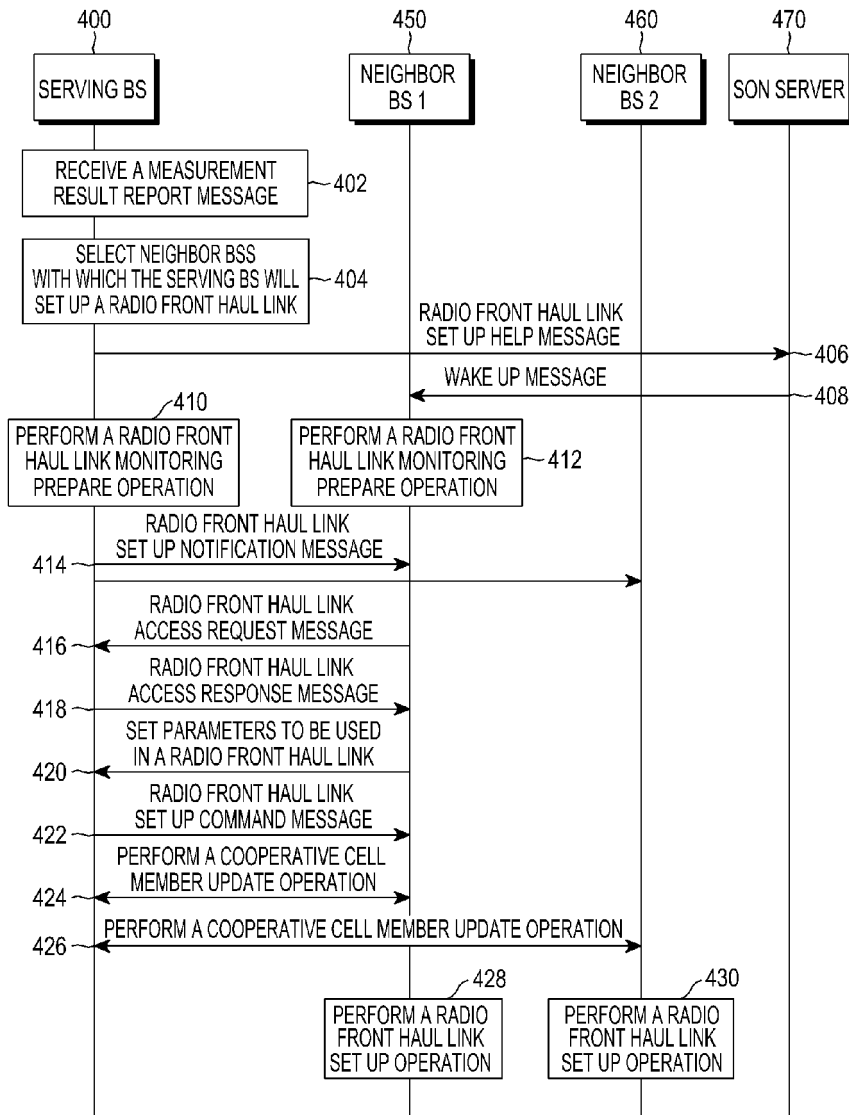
400 450 460 470

SERVING BS

NEIGHBOR BS 1

NEIGHBOR BS 2

SON SERVER

RECEIVE A MEASUREMENT RESULT REPORT MESSAGE 402

SELECT NEIGHBOR BSS WITH WHICH THE SERVING BS WILL SET UP A RADIO FRONT HAUL LINK 404

RADIO FRONT HAUL LINK SET UP HELP MESSAGE 406

WAKE UP MESSAGE 408

410 PERFORM A RADIO FRONT HAUL LINK MONITORING PREPARE OPERATION

PERFORM A RADIO FRONT HAUL LINK MONITORING PREPARE OPERATION 412

RADIO FRONT HAUL LINK SET UP NOTIFICATION MESSAGE

414

RADIO FRONT HAUL LINK ACCESS REQUEST MESSAGE

416

RADIO FRONT HAUL LINK ACCESS RESPONSE MESSAGE

418

SET PARAMETERS TO BE USED IN A RADIO FRONT HAUL LINK

420

RADIO FRONT HAUL LINK SET UP COMMAND MESSAGE

422

PERFORM A COOPERATIVE CELL MEMBER UPDATE OPERATION

424

PERFORM A COOPERATIVE CELL MEMBER UPDATE OPERATION

426

428 PERFORM A RADIO FRONT HAUL LINK SET UP OPERATION

430 PERFORM A RADIO FRONT HAUL LINK SET UP OPERATION